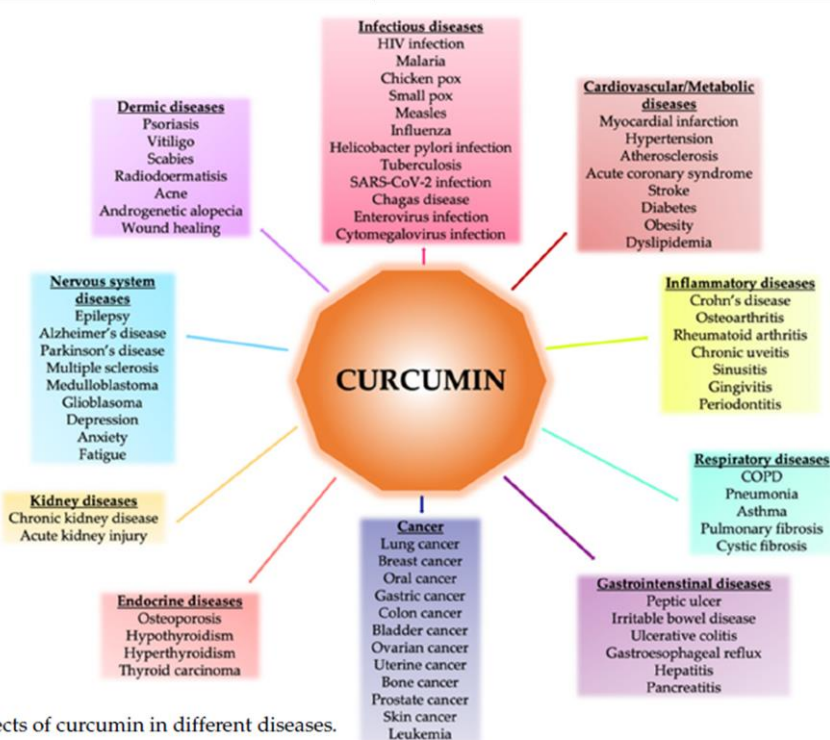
Infectious diseases
HIV infection
Malaria
Chicken pox
Small pox
Measles
Influenza
Helicobacter pylori infection
Tuberculosis
SARS-CoV-2 infection
Chagas disease
Enterovirus infection
Cytomegalovirus infection

Dermic diseases
Psoriasis
Vitiligo
Scabies
Radiodoermatisis
Acne
Androgenetic alopecia
Wound healing

Cardiovascular/Metabolic diseases
Myocardial infarction
Hypertension
Atherosclerosis
Acute coronary syndrome
Stroke
Diabetes
Obesity
Dyslipidemia

Nervous system diseases
Epilepsy
Alzheimer's disease
Parkinson's disease
Multiple sclerosis
Medulloblastoma
Glioblasoma
Depression
Anxiety
Fatigue

CURCUMIN

Inflammatory diseases
Crohn's disease
Osteoarthritis
Rheumatoid arthritis
Chronic uveitis
Sinusitis
Gingivitis
Periodontitis

Respiratory diseases
COPD
Pneumonia
Asthma
Pulmonary fibrosis
Cystic fibrosis

Kidney diseases
Chronic kidney disease
Acute kidney injury

Cancer
Lung cancer
Breast cancer
Oral cancer
Gastric cancer
Colon cancer
Bladder cancer
Ovarian cancer
Uterine cancer
Bone cancer
Prostate cancer
Skin cancer
Leukemia

Endocrine diseases
Osteoporosis
Hypothyroidism
Hyperthyroidism
Thyroid carcinoma

Gastrointenstinal diseases
Peptic ulcer
Irritable bowel disease
Ulcerative colitis
Gastroesophageal reflux
Hepatitis
Pancreatitis

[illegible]ects of curcumin in different diseases.